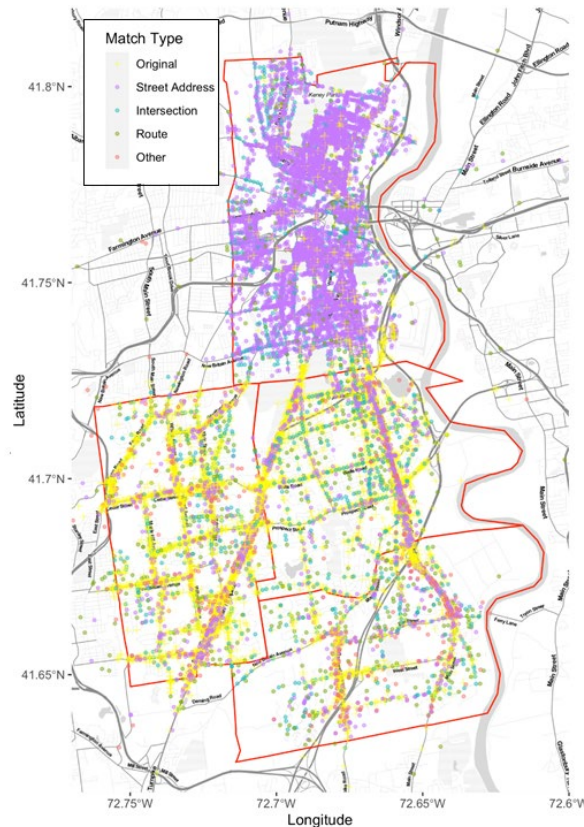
Match Type
Original
Street Address
Intersection
Route
Other

41.8°N
41.75°N
41.7°N
41.65°N

Latitude

72.75°W
72.7°W
72.65°W
72.6°W

Longitude

Putnam Highway
Windsor
Ellington Road
John Fitch Blvd
Ellington Road
Farmington Avenue
Main Street
Main Street
Main Street
Main Street
Silver Lane
Ferry Lane
Tryon Street
Main Street
Goodrich Street
Burnside Avenue
Main Street
Main Street
Berlin Turnpike